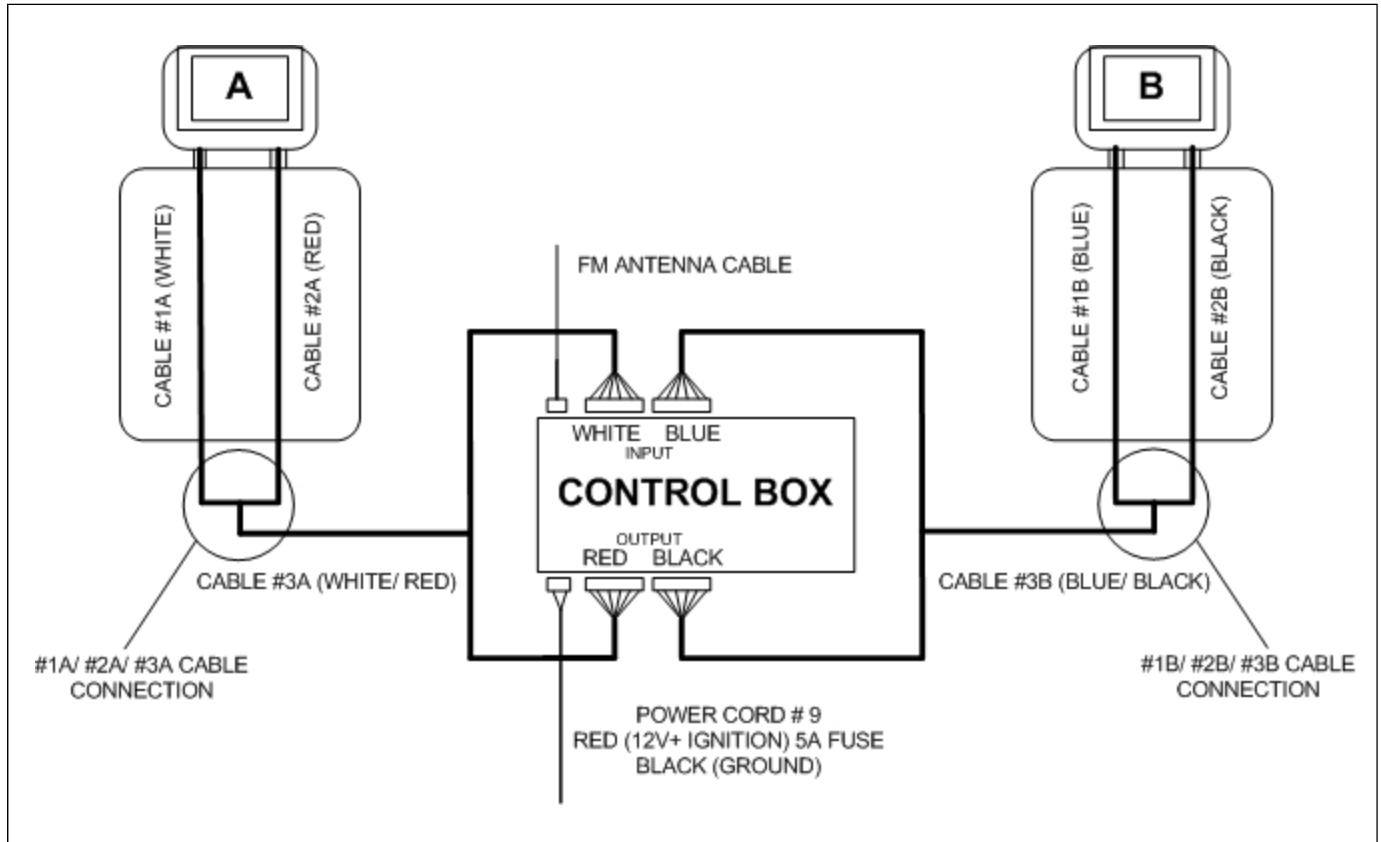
A

CABLE #1A (WHITE)

CABLE #2A (RED)

B

CABLE #1B (BLUE)

CABLE #2B (BLACK)

FM ANTENNA CABLE

WHITE BLUE
INPUT

CONTROL BOX

OUTPUT
RED BLACK

CABLE #3A (WHITE/ RED)

CABLE #3B (BLUE/ BLACK)

#1A/ #2A/ #3A CABLE CONNECTION

#1B/ #2B/ #3B CABLE CONNECTION

POWER CORD # 9
RED (12V+ IGNITION) 5A FUSE
BLACK (GROUND)